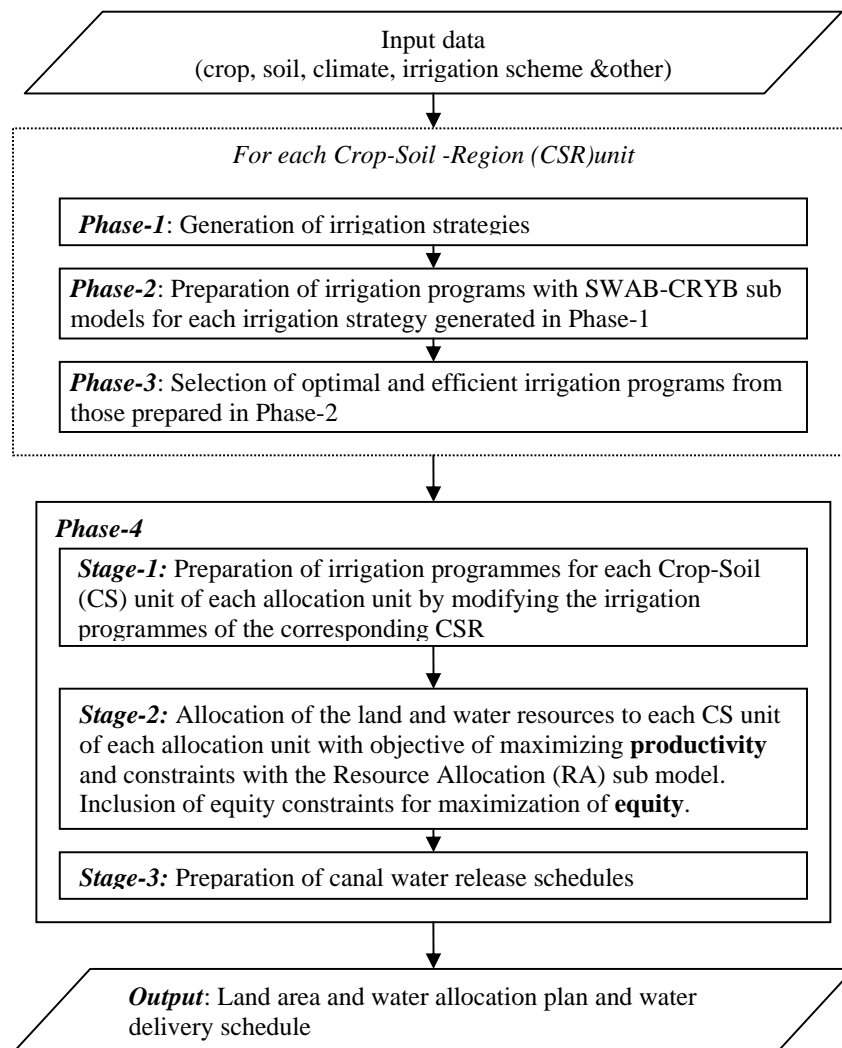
Input data
(crop, soil, climate, irrigation scheme &other)

*For each Crop-Soil -Region (CSR)unit*

***Phase-1***: Generation of irrigation strategies

***Phase-2***: Preparation of irrigation programs with SWAB-CRYB sub models for each irrigation strategy generated in Phase-1

***Phase-3***: Selection of optimal and efficient irrigation programs from those prepared in Phase-2

***Phase-4***

***Stage-1:*** Preparation of irrigation programmes for each Crop-Soil (CS) unit of each allocation unit by modifying the irrigation programmes of the corresponding CSR

***Stage-2:*** Allocation of the land and water resources to each CS unit of each allocation unit with objective of maximizing **productivity** and constraints with the Resource Allocation (RA) sub model. Inclusion of equity constraints for maximization of **equity**.

***Stage-3:*** Preparation of canal water release schedules

***Output***: Land area and water allocation plan and water delivery schedule